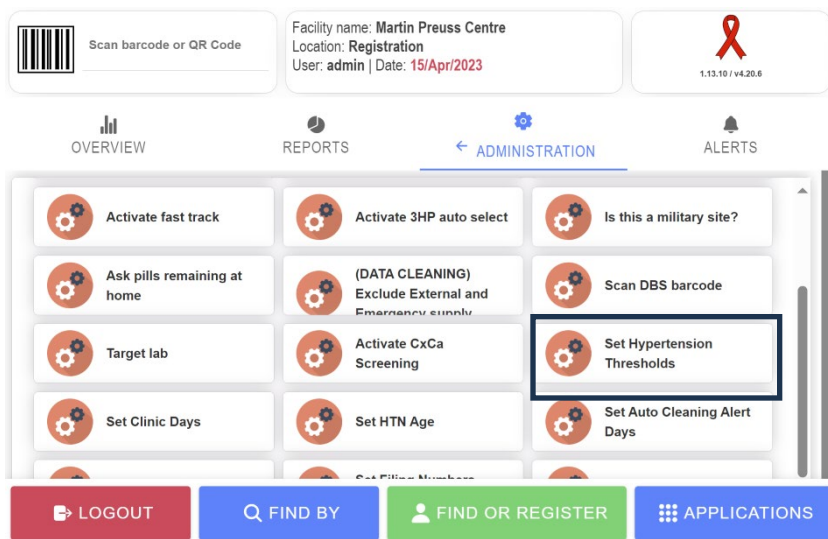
Scan barcode or QR Code

Facility name: Martin Preuss Centre
Location: Registration
User: admin | Date: 15/Apr/2023

1.13.10 / v4.20.6

OVERVIEW

REPORTS

ADMINISTRATION

ALERTS

Activate fast track

Activate 3HP auto select

Is this a military site?

Ask pills remaining at home

(DATA CLEANING) Exclude External and Emergency supply

Scan DBS barcode

Target lab

Activate CxCa Screening

Set Hypertension Thresholds

Set Clinic Days

Set HTN Age

Set Auto Cleaning Alert Days

Set Filing Numbers

LOGOUT

FIND BY

FIND OR REGISTER

APPLICATIONS